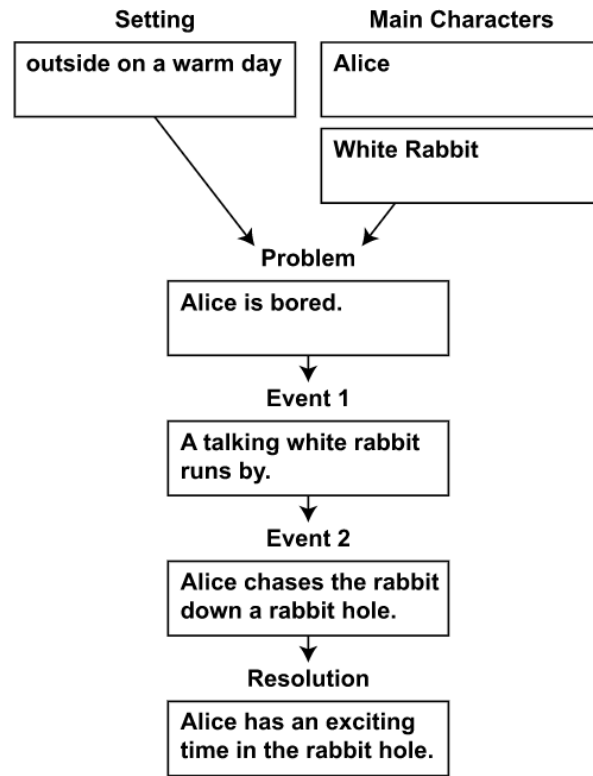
Setting

outside on a warm day

Main Characters

Alice

White Rabbit

Problem

Alice is bored.

Event 1

A talking white rabbit runs by.

Event 2

Alice chases the rabbit down a rabbit hole.

Resolution

Alice has an exciting time in the rabbit hole.